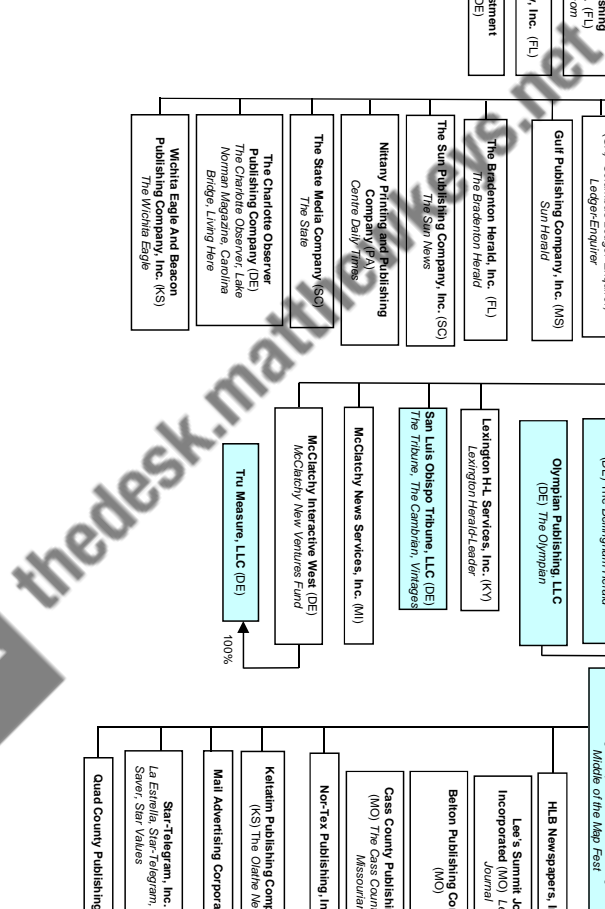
shing (FL) om

, Inc. (FL)

stment DE)

Ledger-Enquirer

Gulf Publishing Company, Inc. (MS)
Sun Herald

The Bradenton Herald, Inc. (FL)
The Bradenton Herald

The Sun Publishing Company, Inc. (SC)
The Sun News

Nittany Printing and Publishing Company (PA)
Centre Daily Times

The State Media Company (SC)
The State

The Charlotte Observer Publishing Company (DE)
The Charlotte Observer, Lake Norman Magazine, Carolina Bridge, Living Here

Wichita Eagle And Beacon Publishing Company, Inc. (KS)
The Wichita Eagle

(DE) The Bellingham Herald

Olympian Publishing, LLC
(DE) The Olympian

Lexington H-L Services, Inc. (KY)
Lexington Herald-Leader

San Luis Obispo Tribune, LLC (DE)
The Tribune, The Cambrian, Vintages

McClatchy News Services, Inc. (MI)

McClatchy Interactive West (DE)
McClatchy New Ventures Fund

Tru Measure, LLC (DE)

100%

Middle of the Map Fest

HLB Newspapers, I

Lee's Summit Jo Incorporated (MO) L Journal

Belton Publishing Co (MO)

Cass County Publishi (MO) The Cass Coun Missourian

Nor-Tex Publishing, In

Keltatim Publishing Comp (KS) The Olathe Ne

Mail Advertising Corpora

Star-Telegram, Inc. La Estrella, Star-Telegram, Saver, Star Values

Quad County Publishing